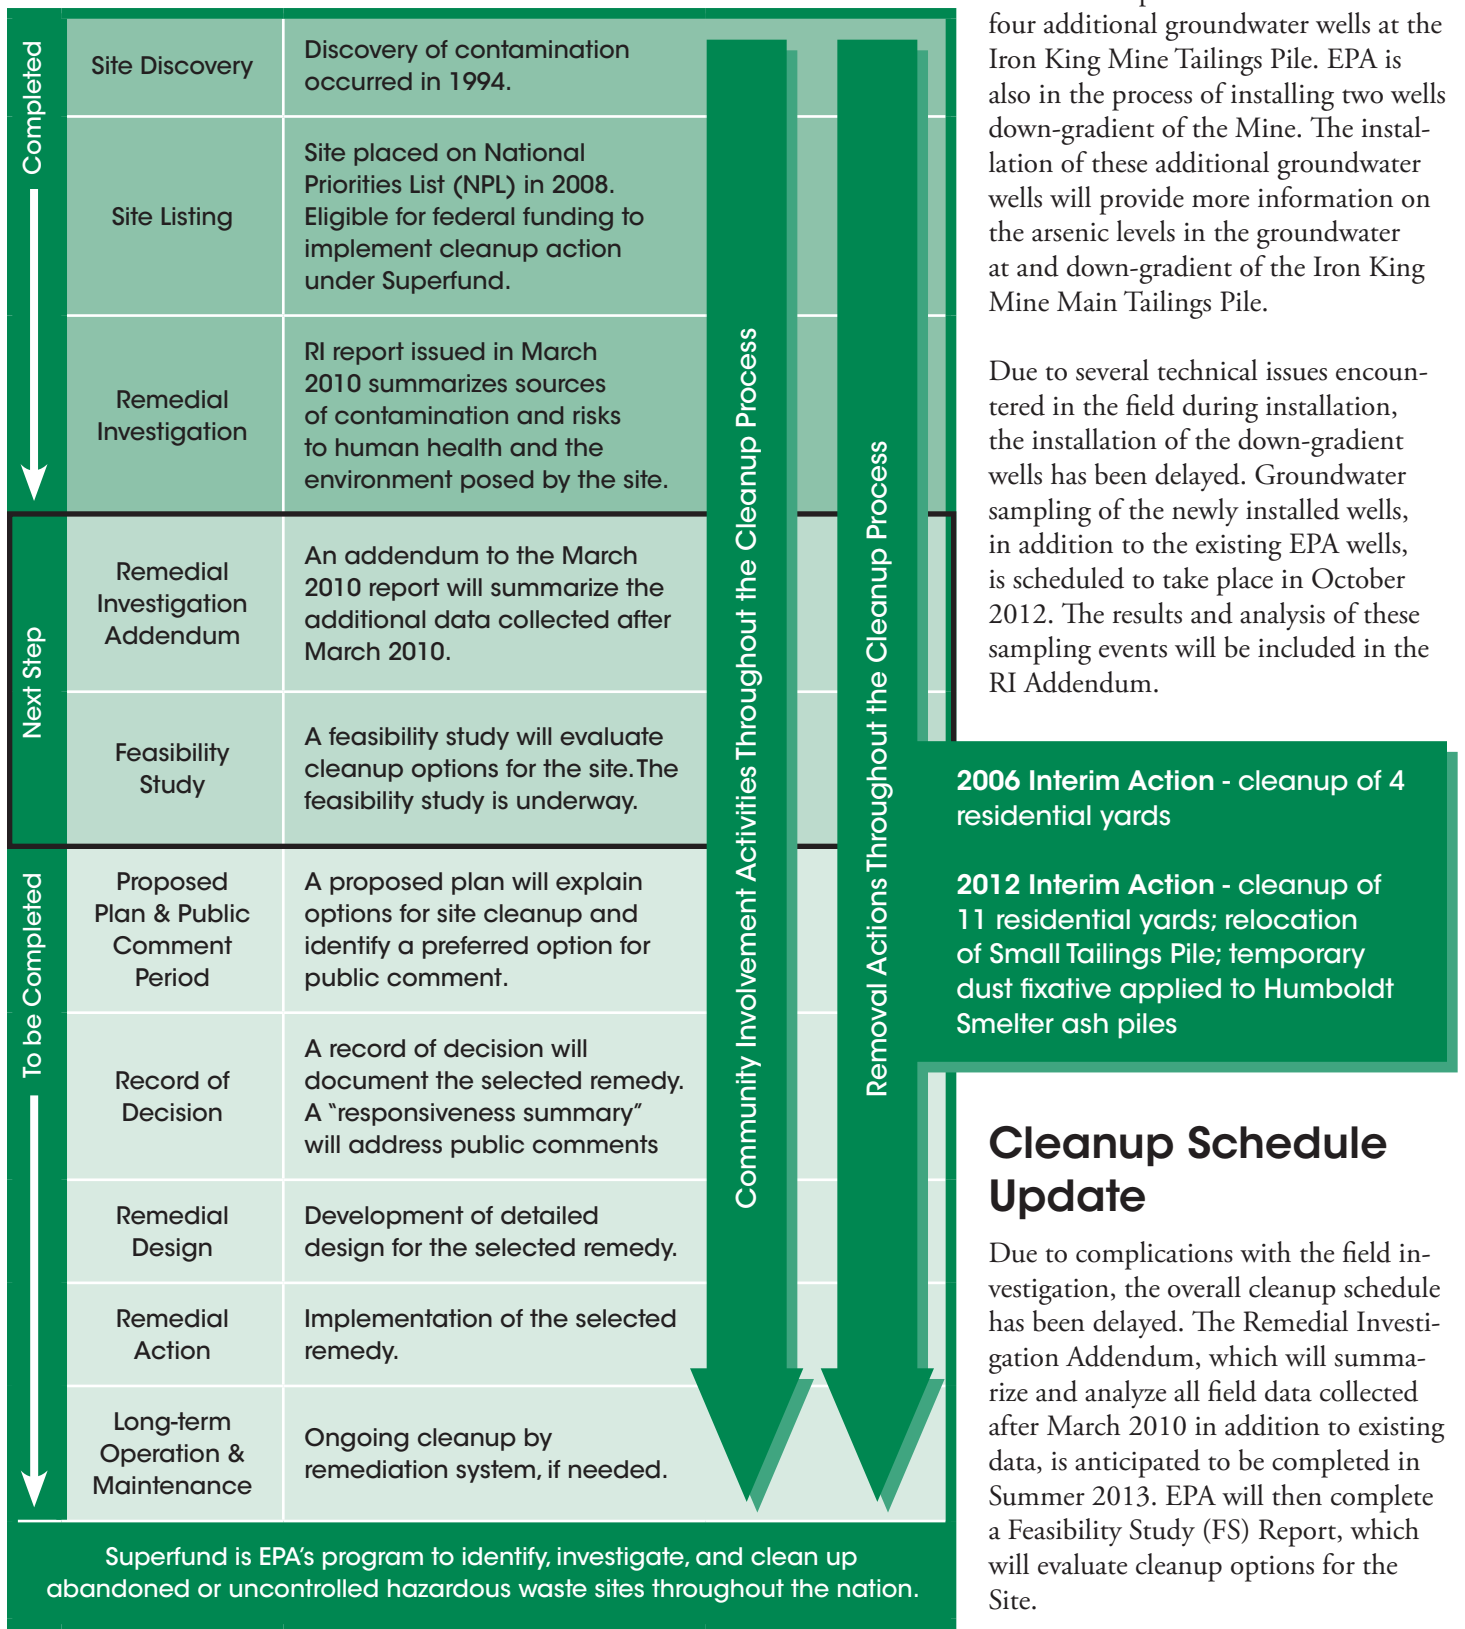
Completed

| Site Discovery | Discovery of contamination occurred in 1994. |
|---|---|
| Site Listing | Site placed on National Priorities List (NPL) in 2008. Eligible for federal funding to implement cleanup action under Superfund. |
| Remedial Investigation | RI report issued in March 2010 summarizes sources of contamination and risks to human health and the environment posed by the site. |

Next Step

| Remedial Investigation Addendum | An addendum to the March 2010 report will summarize the additional data collected after March 2010. |
|---|---|
| Feasibility Study | A feasibility study will evaluate cleanup options for the site. The feasibility study is underway. |

To be Completed

| Proposed Plan & Public Comment Period | A proposed plan will explain options for site cleanup and identify a preferred option for public comment. |
|---|---|
| Record of Decision | A record of decision will document the selected remedy. A "responsiveness summary" will address public comments |
| Remedial Design | Development of detailed design for the selected remedy. |
| Remedial Action | Implementation of the selected remedy. |
| Long-term Operation & Maintenance | Ongoing cleanup by remediation system, if needed. |

Community Involvement Activities Throughout the Cleanup Process

Removal Actions Throughout the Cleanup Process

Superfund is EPA's program to identify, investigate, and clean up abandoned or uncontrolled hazardous waste sites throughout the nation.

four additional groundwater wells at the Iron King Mine Tailings Pile. EPA is also in the process of installing two wells down-gradient of the Mine. The installation of these additional groundwater wells will provide more information on the arsenic levels in the groundwater at and down-gradient of the Iron King Mine Main Tailings Pile.

Due to several technical issues encountered in the field during installation, the installation of the down-gradient wells has been delayed. Groundwater sampling of the newly installed wells, in addition to the existing EPA wells, is scheduled to take place in October 2012. The results and analysis of these sampling events will be included in the RI Addendum.

2006 Interim Action - cleanup of 4 residential yards

2012 Interim Action - cleanup of 11 residential yards; relocation of Small Tailings Pile; temporary dust fixative applied to Humboldt Smelter ash piles

Cleanup Schedule Update

Due to complications with the field investigation, the overall cleanup schedule has been delayed. The Remedial Investigation Addendum, which will summarize and analyze all field data collected after March 2010 in addition to existing data, is anticipated to be completed in Summer 2013. EPA will then complete a Feasibility Study (FS) Report, which will evaluate cleanup options for the Site.